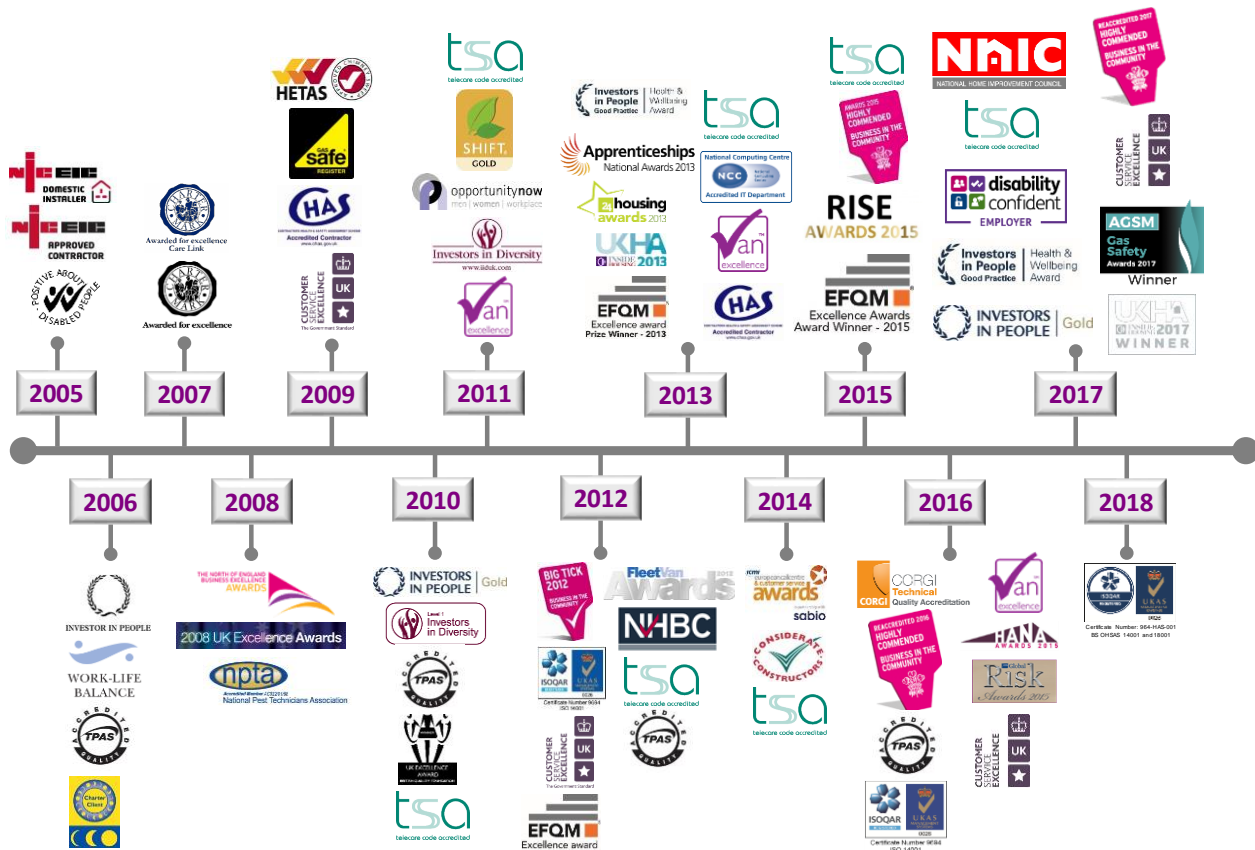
2005
NICEIC DOMESTIC INSTALLER
NICEIC APPROVED CONTRACTOR
POSITIVE ABOUT DISABLED PEOPLE

2006
INVESTOR IN PEOPLE
WORK-LIFE BALANCE
ACCREDITED TPAS QUALITY
Charter Client

2007
Awarded for excellence Care Link
Awarded for excellence

2008
THE NORTH OF ENGLAND BUSINESS EXCELLENCE AWARDS
2008 UK Excellence Awards
npta
Accredited Member
National Pest Technicians Association

2009
HETAS
Gas safe REGISTER
CHAS Accredited Contractor
CUSTOMER SERVICE EXCELLENCE UK
The Government Standard

2010
INVESTORS IN PEOPLE Gold
Level 1 Investors in Diversity
ACCREDITED TPAS QUALITY
UK EXCELLENCE AWARD
tsa telecare code accredited

2011
tsa telecare code accredited
SHIFT. GOLD
opportunitynow men | women | workplace
Investors in Diversity
van excellence

2012
BIG TICK 2012 BUSINESS IN THE COMMUNITY
ISOQAR UKAS
Certificate Number 9684 ISO 14001
CUSTOMER SERVICE EXCELLENCE UK
The Government Standard
EFQM Excellence award
FleetVan AWARDS 2012
NHBC
tsa telecare code accredited
ACCREDITED TPAS QUALITY

2013
Investors in People Good Practice Health & Wellbeing Award
Apprenticeships National Awards 2013
housing awards 2013
UKHA 2013
EFQM Excellence award Prize Winner - 2013
tsa telecare code accredited
National Computing Centre NCC Accredited IT Department
van excellence
CHAS Accredited Contractor

2014
awards
sabio
CONSIDERATE CONSTRUCTORS
tsa telecare code accredited

2015
tsa telecare code accredited
AWARDS 2015 HIGHLY COMMENDED BUSINESS IN THE COMMUNITY
RISE AWARDS 2015
EFQM Excellence Awards Award Winner - 2015

2016
CORGI Technical Quality Accreditation
REACCREDITED 2016 HIGHLY COMMENDED BUSINESS IN THE COMMUNITY
ACCREDITED TPAS QUALITY
ISOQAR UKAS
Certificate Number 9684
van excellence
HANA AWARDS 2015
Risk Awards 2015
CUSTOMER SERVICE EXCELLENCE UK

2017
NHIC NATIONAL HOME IMPROVEMENT COUNCIL
tsa telecare code accredited
disability confident EMPLOYER
Investors in People Good Practice Health & Wellbeing Award
INVESTORS IN PEOPLE Gold
REACCREDITED 2017 HIGHLY COMMENDED BUSINESS IN THE COMMUNITY
CUSTOMER SERVICE EXCELLENCE UK
AGSM Gas Safety Awards 2017 Winner
UKHA 2017 WINNER

2018
ISOQAR UKAS
Certificate Number: 964-HAS-001 BS OHSAS 14001 and 18001